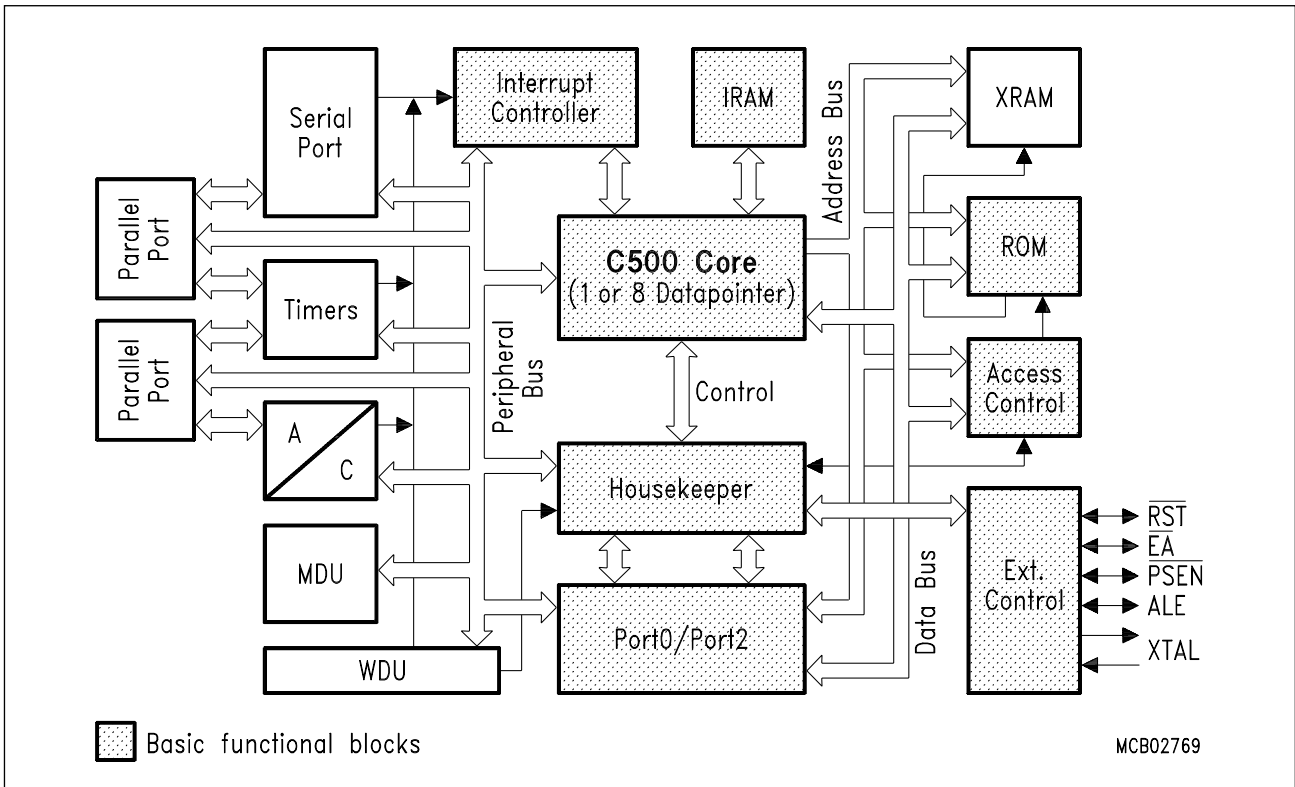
Serial Port

Interrupt Controller

IRAM

Address Bus

XRAM

Parallel Port

ROM

C500 Core
(1 or 8 Datapointer)

Timers

Parallel Port

Peripheral Bus

Control

Access Control

A

C

Housekeeper

MDU

Ext. Control

$\overline{RST}$
$\overline{EA}$
$\overline{PSEN}$
ALE
XTAL

Data Bus

Port0/Port2

WDU

Basic functional blocks

MCB02769